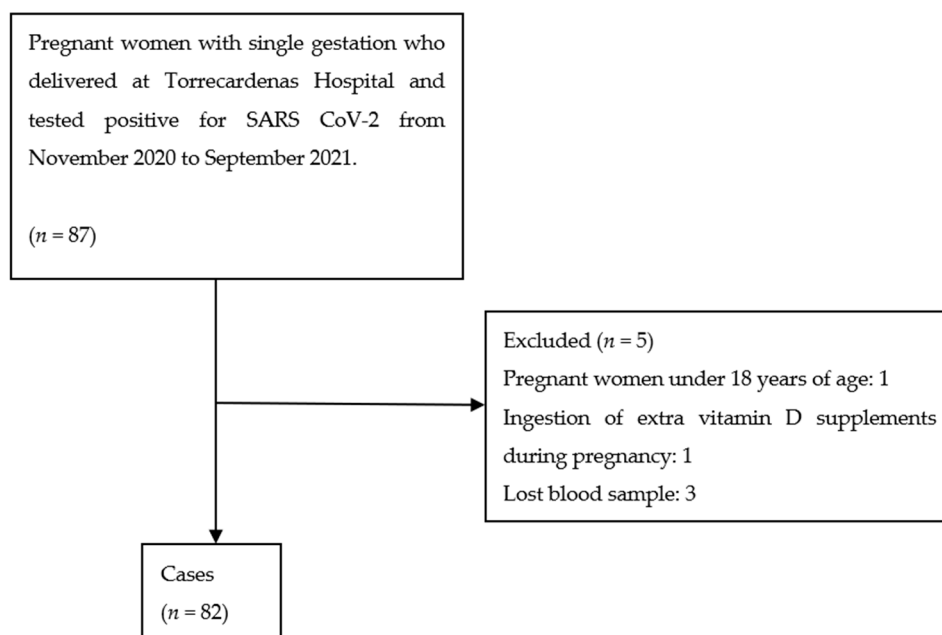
Pregnant women with single gestation who delivered at Torrecardenas Hospital and tested positive for SARS CoV-2 from November 2020 to September 2021.

($n$ = 87)

Excluded ($n$ = 5)
Pregnant women under 18 years of age: 1
Ingestion of extra vitamin D supplements during pregnancy: 1
Lost blood sample: 3

Cases
($n$ = 82)